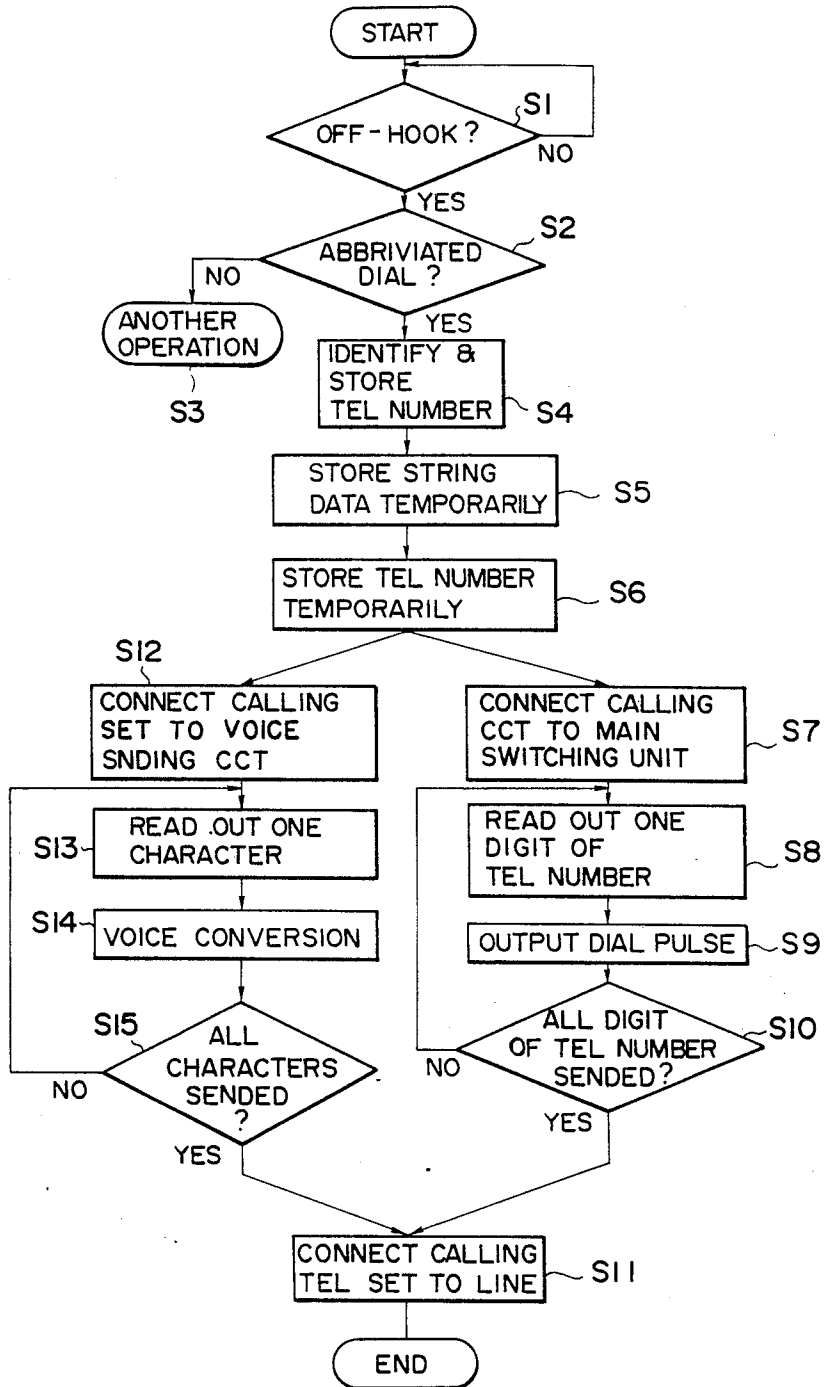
START

OFF - HOOK ?
S1
NO
YES

ABBRIVIATED DIAL ?
S2
NO
YES

ANOTHER OPERATION
S3

IDENTIFY & STORE TEL NUMBER
S4

STORE STRING DATA TEMPORARILY
S5

STORE TEL NUMBER TEMPORARILY
S6

S12
CONNECT CALLING SET TO VOICE SNDING CCT

S13
READ OUT ONE CHARACTER

S14
VOICE CONVERSION

S15
ALL CHARACTERS SENDED ?
NO
YES

CONNECT CALLING CCT TO MAIN SWITCHING UNIT
S7

READ OUT ONE DIGIT OF TEL NUMBER
S8

OUTPUT DIAL PULSE
S9

ALL DIGIT OF TEL NUMBER SENDED?
S10
NO
YES

CONNECT CALLING TEL SET TO LINE
S11

END